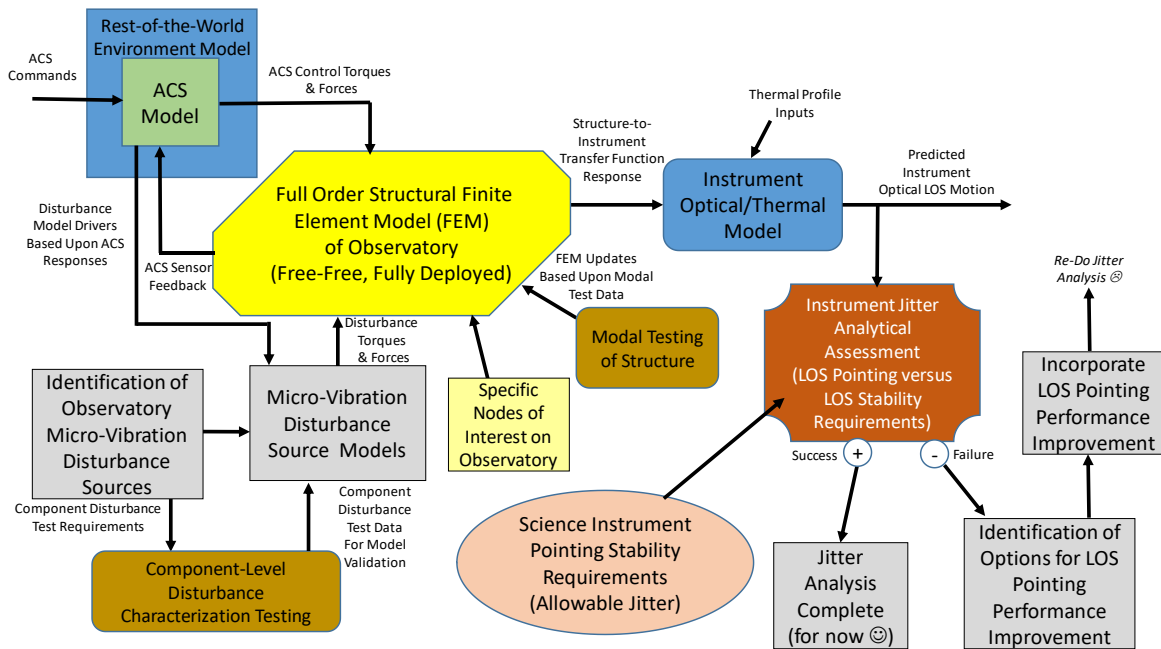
Rest-of-the-World Environment Model

ACS Commands

ACS Model

ACS Control Torques & Forces

Thermal Profile Inputs

Structure-to-Instrument Transfer Function Response

Full Order Structural Finite Element Model (FEM) of Observatory (Free-Free, Fully Deployed)

Instrument Optical/Thermal Model

Predicted Instrument Optical LOS Motion

Disturbance Model Drivers Based Upon ACS Responses

ACS Sensor Feedback

FEM Updates Based Upon Modal Test Data

Re-Do Jitter Analysis ☹

Modal Testing of Structure

Instrument Jitter Analytical Assessment (LOS Pointing versus LOS Stability Requirements)

Disturbance Torques & Forces

Identification of Observatory Micro-Vibration Disturbance Sources

Micro-Vibration Disturbance Source Models

Specific Nodes of Interest on Observatory

Incorporate LOS Pointing Performance Improvement

Success +

- Failure

Component Disturbance Test Requirements

Component Disturbance Test Data For Model Validation

Science Instrument Pointing Stability Requirements (Allowable Jitter)

Identification of Options for LOS Pointing Performance Improvement

Component-Level Disturbance Characterization Testing

Jitter Analysis Complete (for now ☺)